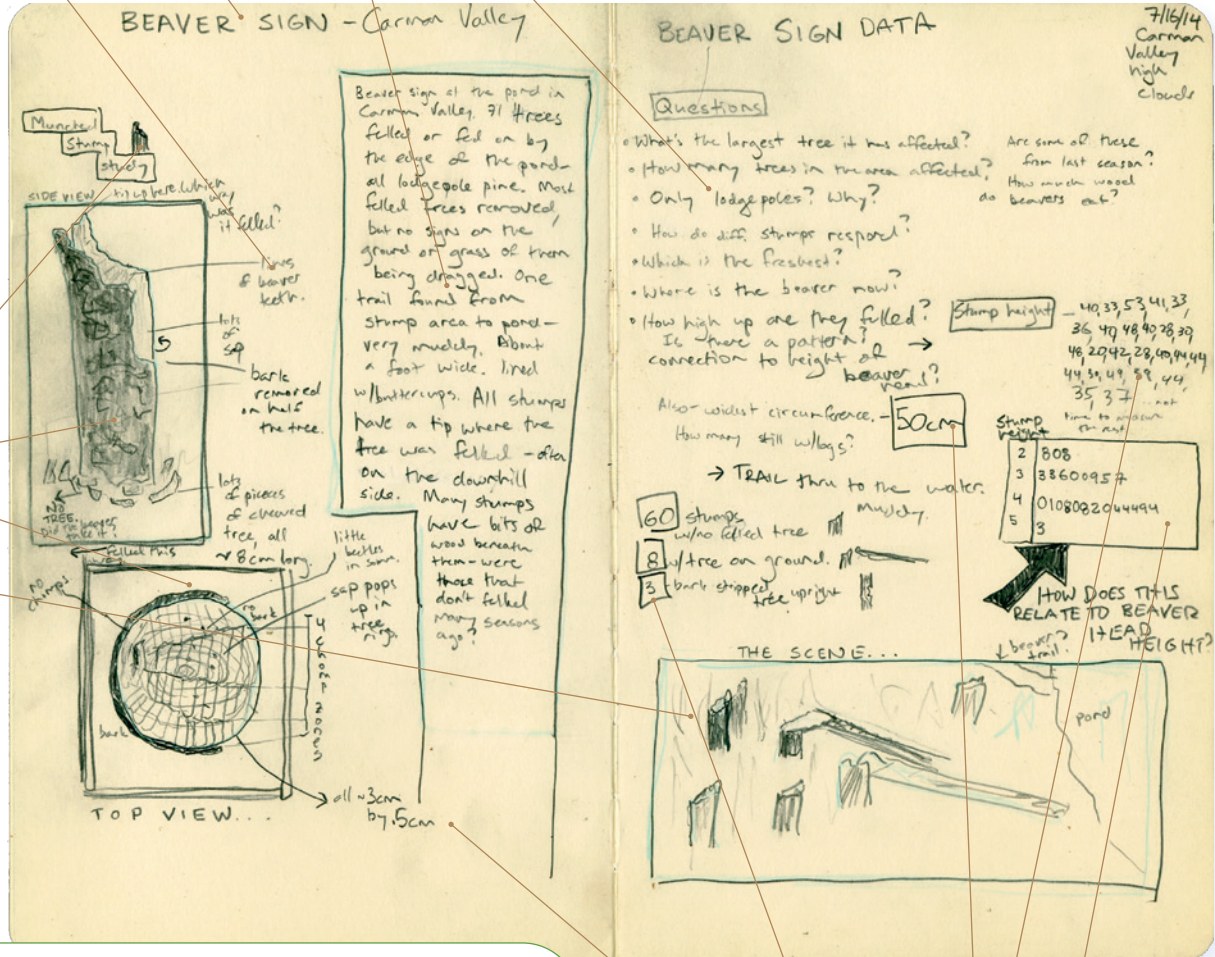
BEAVER SIGN - Carmen Valley

Munsell Stump study

SIDE VIEW... bit up here. Which way was it felled?

lines of beaver teeth.

lots of sap

bark removed on half the tree.

lots of pieces of cleaved tree, all ~8cm long.

NO TREE. Did the beaver take it?

felled this way

no stumps

little beetles in sam.

sap pops up in tree rings

bark

4 chomp zones

bark

all ~3cm by .5cm

TOP VIEW...

Beaver sign at the pond in Carmen Valley. 71 trees felled or fed on by the edge of the pond - all lodgepole pine. Most felled trees removed, but no signs on the ground or grass of them being dragged. One trail found from stump area to pond - very muddy. About a foot wide. lined w/buttercups. All stumps have a tip where the tree was felled - often on the downhill side. Many stumps have bits of wood beneath them - were those that don't felled many seasons ago?

BEAVER SIGN DATA

7/16/14 Carmen Valley high clouds

Questions

◦ What's the largest tree it has affected?
◦ How many trees in the area affected?
◦ Only lodgepoles? Why?
◦ How do diff. stumps respond?
◦ Which is the freshest?
◦ Where is the beaver now?
◦ How high up are they felled? Is there a pattern? → connection to height of beaver head?

Are some of these from last season? How much wood do beavers eat?

Stump height — 40, 33, 53, 41, 33, 36, 40, 48, 40, 28, 30, 48, 20, 42, 28, 40, 44, 44, 44, 34, 49, 38, 44, 35, 37... not time to measure the rest

Also - widest circumference. - 50cm
How many still w/logs?

→ TRAIL thru to the water. muddy.

Stump height
| | |
|---|---|
| 2 | 808 |
| 3 | 38600957 |
| 4 | 0108082044494 |
| 5 | 3 |

HOW DOES THIS RELATE TO BEAVER HEAD HEIGHT?

60 stumps w/no felled tree
8 w/tree on ground.
3 bark stripped tree upright

THE SCENE...

↓ beaver trail.

pond